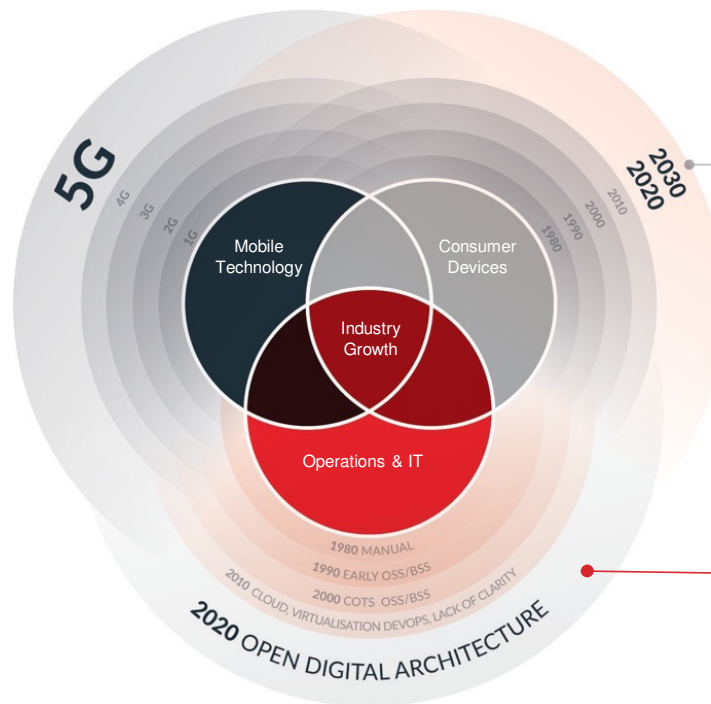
5G
4G
3G
2G
1G

2030
2020
2010
2000
1990
1980

Mobile Technology

Consumer Devices

Industry Growth

Operations & IT

1980 MANUAL
1990 EARLY OSS/BSS
2000 COTS OSS/BSS
2010 CLOUD, VIRTUALISATION DEVOPS, LACK OF CLARITY
2020 OPEN DIGITAL ARCHITECTURE